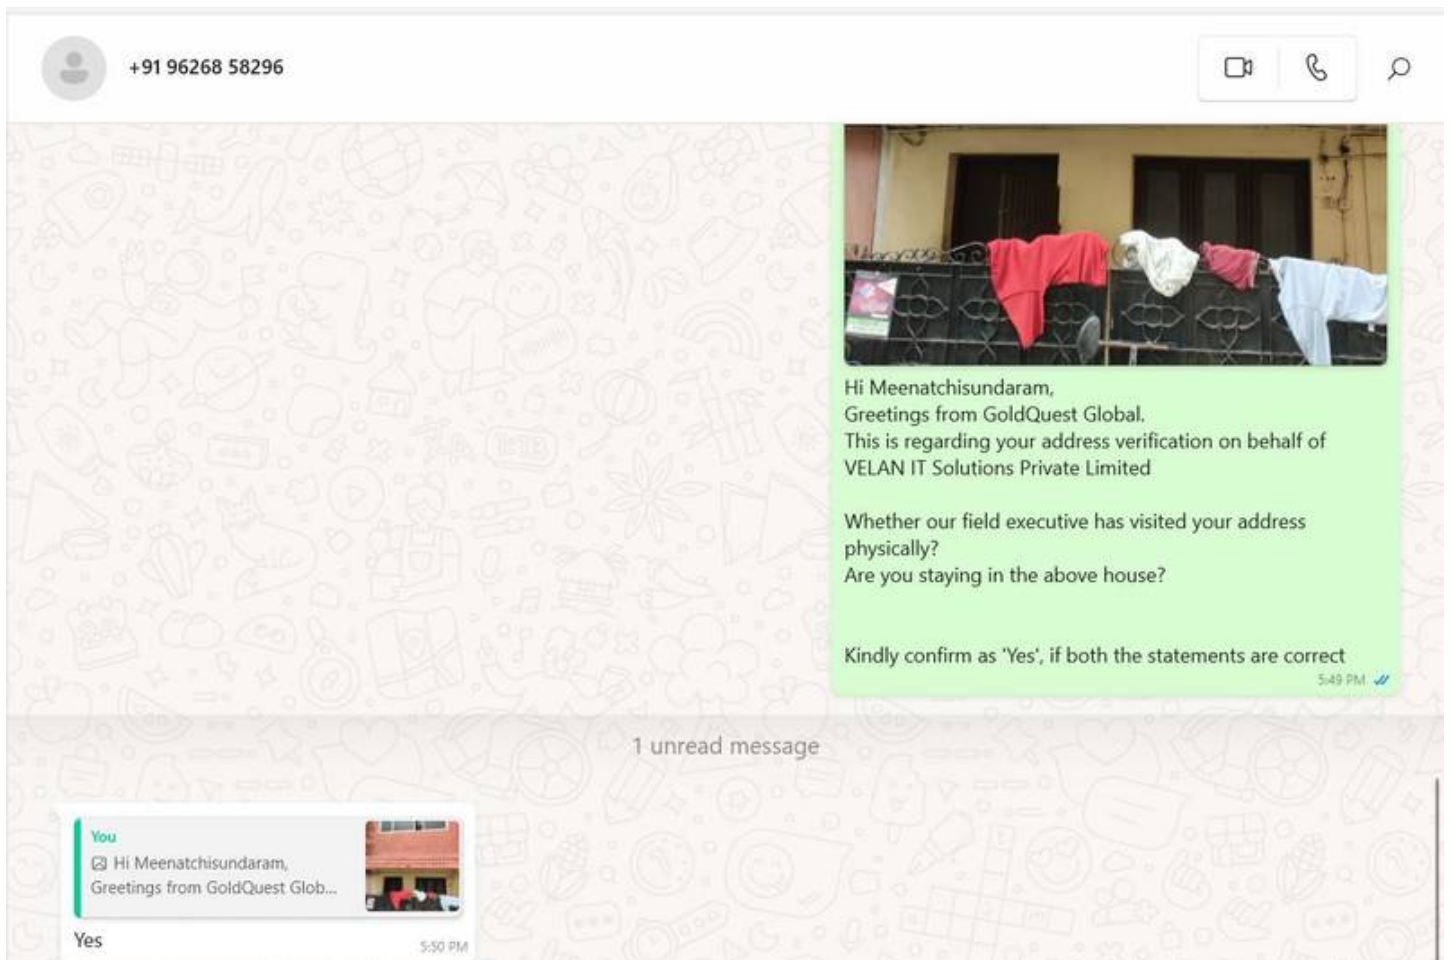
+91 96268 58296

Hi Meenatchisundaram,
Greetings from GoldQuest Global.
This is regarding your address verification on behalf of VELAN IT Solutions Private Limited

Whether our field executive has visited your address physically?
Are you staying in the above house?

Kindly confirm as 'Yes', if both the statements are correct
5:49 PM

1 unread message

You
Hi Meenatchisundaram,
Greetings from GoldQuest Glob...
Yes
5:50 PM